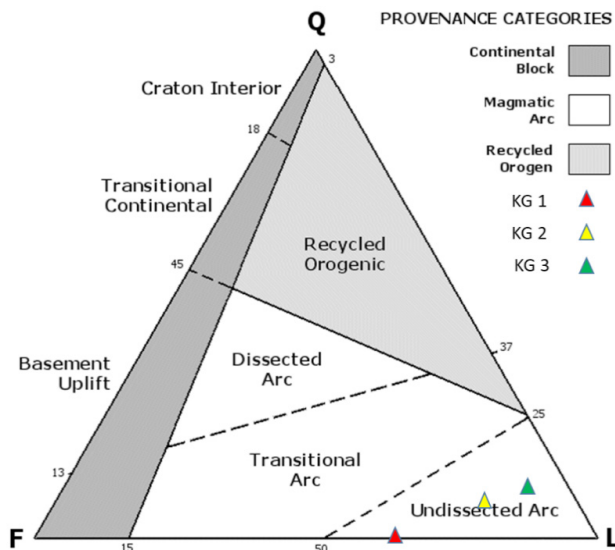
Q

PROVENANCE CATEGORIES

Continental Block

Magmatic Arc

Recycled Orogen

KG 1

KG 2

KG 3

3

Craton Interior

18

Transitional Continental

Recycled Orogenic

45

Dissected Arc

37

Basement Uplift

25

Transitional Arc

13

Undissected Arc

F

15

50

L